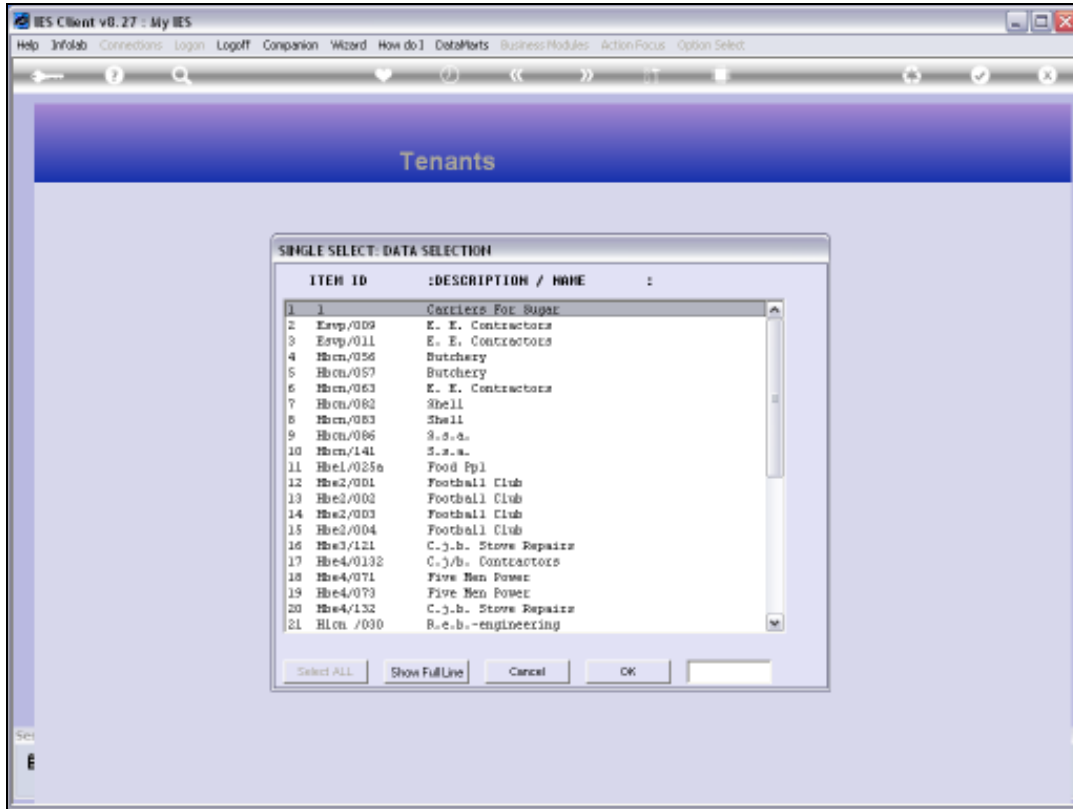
IES Client v8.27 : My IES

Help Infolab Connections Logon Logoff Companion Wizard How do I DataMarts Business Modules Action Focus Option Select

Tenants

SINGLE SELECT: DATA SELECTION

ITEM ID :DESCRIPTION / NAME :

| | ITEM ID | DESCRIPTION / NAME |
|---|---|---|
| 1 | 1 | Carriers For Sugar |
| 2 | Esvp/009 | E. E. Contractors |
| 3 | Esvp/011 | E. E. Contractors |
| 4 | Hbcn/056 | Butchery |
| 5 | Hbcn/057 | Butchery |
| 6 | Hbcn/063 | E. E. Contractors |
| 7 | Hbcn/082 | Shell |
| 8 | Hbcn/083 | Shell |
| 9 | Hbcn/086 | S.s.a. |
| 10 | Hbcn/141 | S.s.a. |
| 11 | Hbel/025a | Food Ppl |
| 12 | Hbe2/001 | Football Club |
| 13 | Hbe2/002 | Football Club |
| 14 | Hbe2/003 | Football Club |
| 15 | Hbe2/004 | Football Club |
| 16 | Hbe3/121 | C.j.b. Stove Repairs |
| 17 | Hbe4/0132 | C.j/b. Contractors |
| 18 | Hbe4/071 | Five Men Power |
| 19 | Hbe4/073 | Five Men Power |
| 20 | Hbe4/132 | C.j.b. Stove Repairs |
| 21 | Hlcn /030 | R.e.b.-engineering |

Select ALL Show Full Line Cancel OK